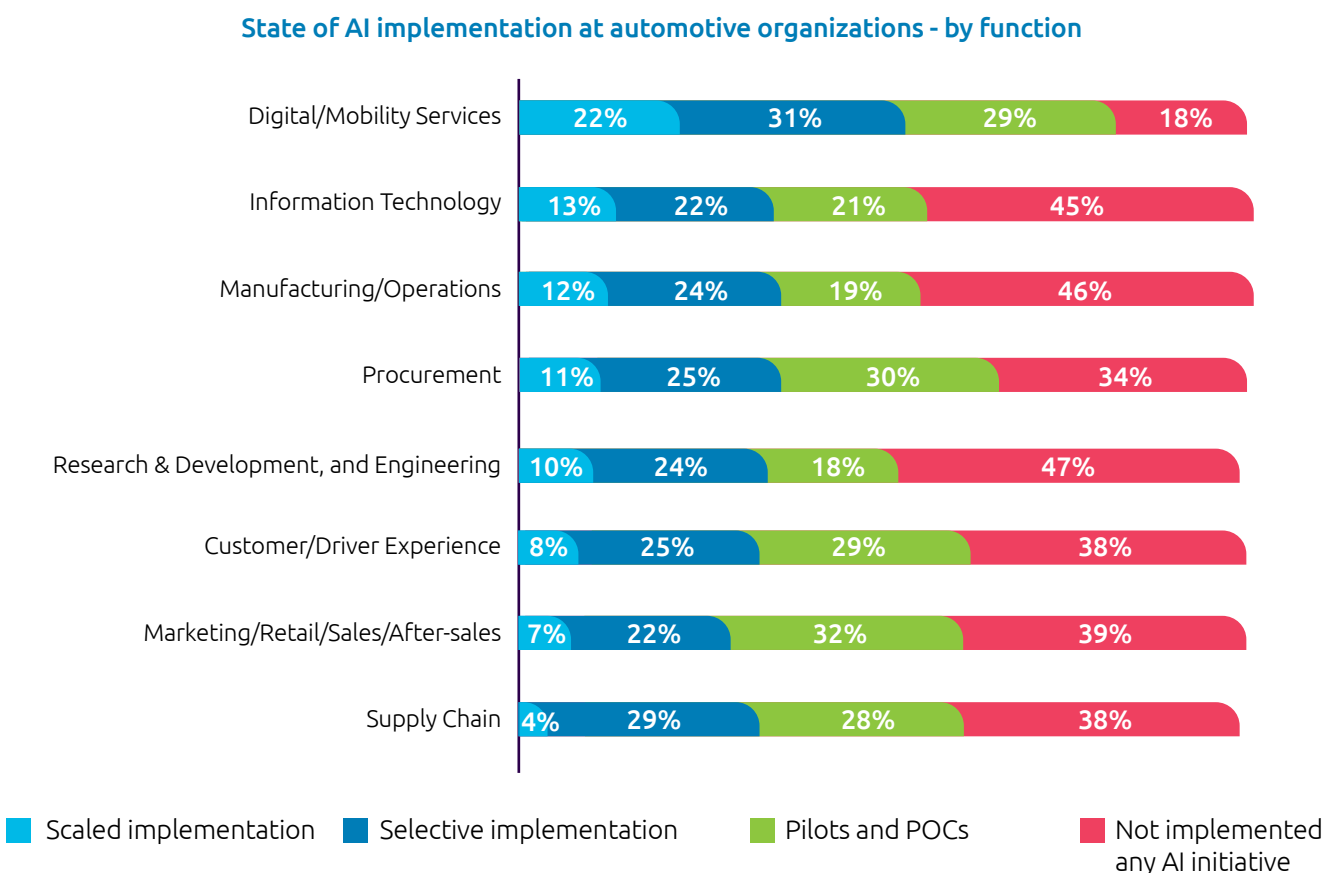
State of AI implementation at automotive organizations - by function

| Function | Scaled implementation | Selective implementation | Pilots and POCs | Not implemented any AI initiative |
|---|---|---|---|---|
| Digital/Mobility Services | 22% | 31% | 29% | 18% |
| Information Technology | 13% | 22% | 21% | 45% |
| Manufacturing/Operations | 12% | 24% | 19% | 46% |
| Procurement | 11% | 25% | 30% | 34% |
| Research & Development, and Engineering | 10% | 24% | 18% | 47% |
| Customer/Driver Experience | 8% | 25% | 29% | 38% |
| Marketing/Retail/Sales/After-sales | 7% | 22% | 32% | 39% |
| Supply Chain | 4% | 29% | 28% | 38% |

Scaled implementation
Selective implementation
Pilots and POCs
Not implemented any AI initiative